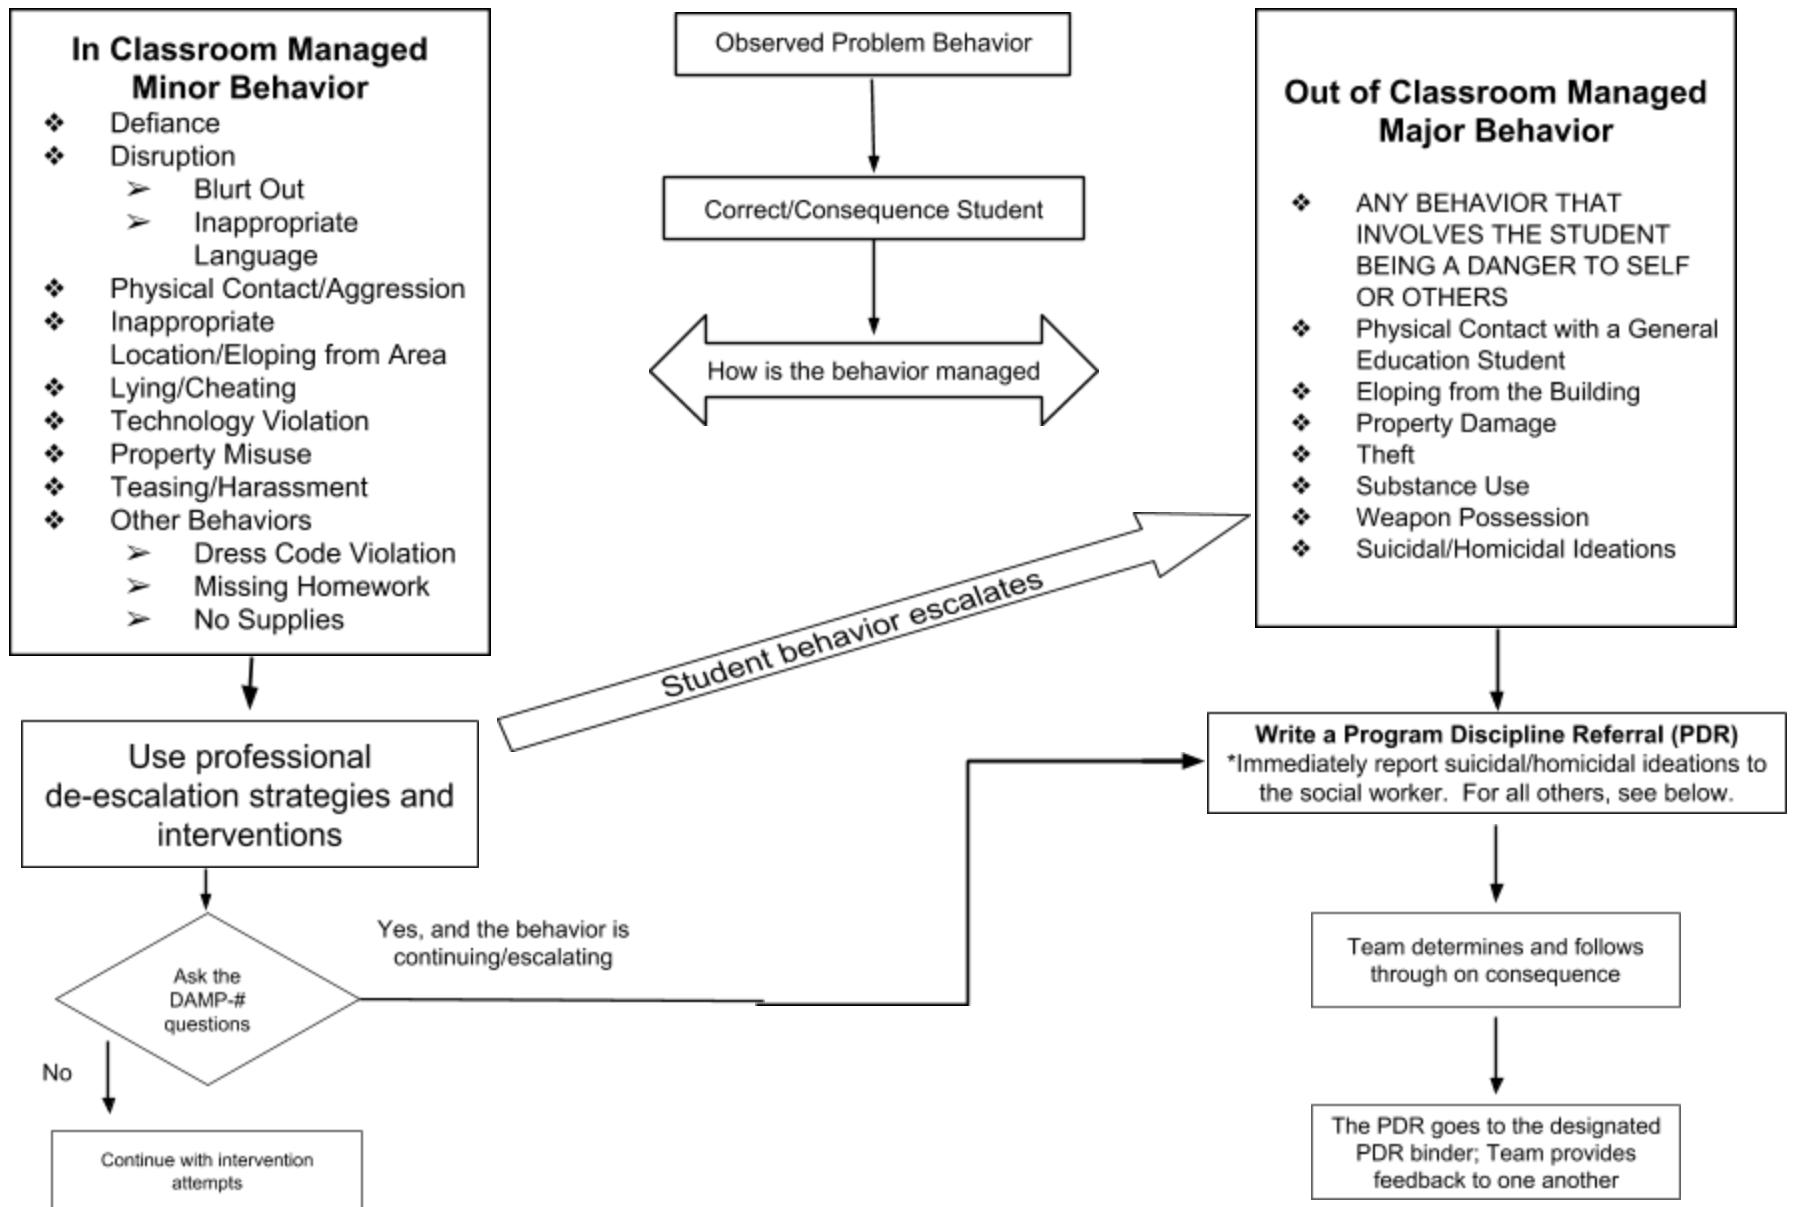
Observed Problem Behavior

Correct/Consequence Student

How is the behavior managed

In Classroom Managed Minor Behavior
❖ Defiance
❖ Disruption
➢ Blurt Out
➢ Inappropriate Language
❖ Physical Contact/Aggression
❖ Inappropriate Location/Eloping from Area
❖ Lying/Cheating
❖ Technology Violation
❖ Property Misuse
❖ Teasing/Harassment
❖ Other Behaviors
➢ Dress Code Violation
➢ Missing Homework
➢ No Supplies

Use professional de-escalation strategies and interventions

Ask the DAMP-# questions

No

Continue with intervention attempts

Yes, and the behavior is continuing/escalating

Student behavior escalates

Out of Classroom Managed Major Behavior
❖ ANY BEHAVIOR THAT INVOLVES THE STUDENT BEING A DANGER TO SELF OR OTHERS
❖ Physical Contact with a General Education Student
❖ Eloping from the Building
❖ Property Damage
❖ Theft
❖ Substance Use
❖ Weapon Possession
❖ Suicidal/Homicidal Ideations

Write a Program Discipline Referral (PDR)
*Immediately report suicidal/homicidal ideations to the social worker. For all others, see below.

Team determines and follows through on consequence

The PDR goes to the designated PDR binder; Team provides feedback to one another